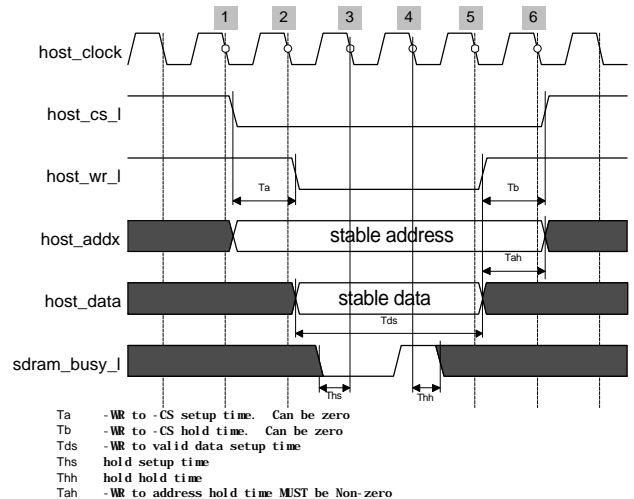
1 2 3 4 5 6

host_clock

host_cs_l

host_wr_l

Ta

Tb

host_addx

stable address

Tah

host_data

stable data

Tds

sdram_busy_l

Ths

Thh

Ta -WR to -CS setup time. Can be zero
Tb -WR to -CS hold time. Can be zero
Tds -WR to valid data setup time
Ths hold setup time
Thh hold hold time
Tah -WR to address hold time MUST be Non-zero